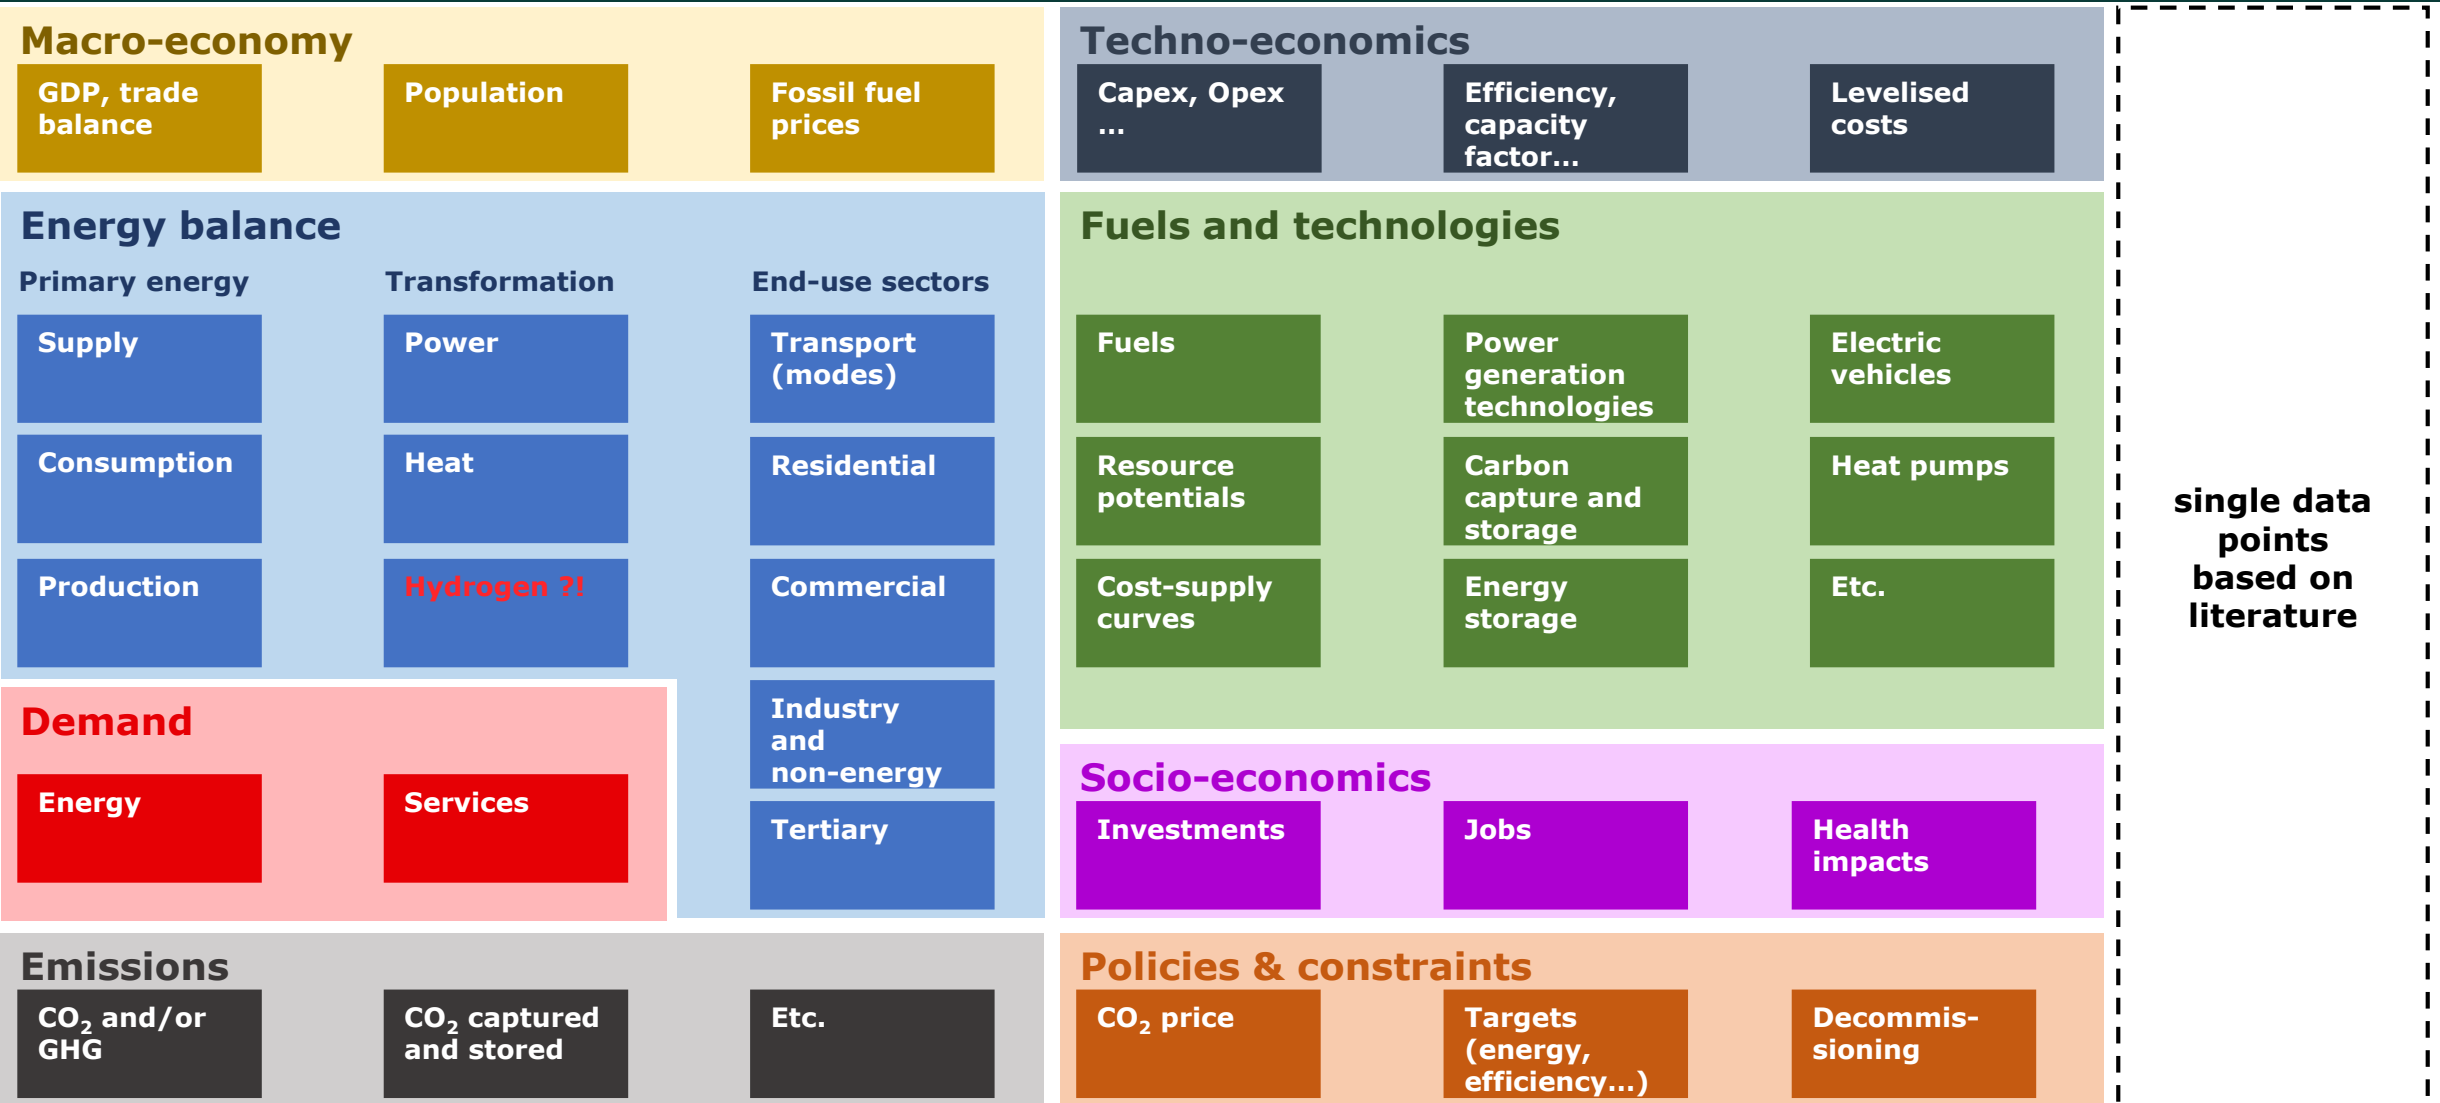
Macro-economy

GDP, trade balance

Population

Fossil fuel prices

Techno-economics

Capex, Opex …

Efficiency, capacity factor…

Levelised costs

Energy balance

Primary energy

Transformation

End-use sectors

Supply

Power

Transport (modes)

Consumption

Heat

Residential

Production

Hydrogen ?!

Commercial

Industry and non-energy

Tertiary

Fuels and technologies

Fuels

Power generation technologies

Electric vehicles

Resource potentials

Carbon capture and storage

Heat pumps

Cost-supply curves

Energy storage

Etc.

Demand

Energy

Services

Socio-economics

Investments

Jobs

Health impacts

Emissions

$CO_2$ and/or GHG

$CO_2$ captured and stored

Etc.

Policies & constraints

$CO_2$ price

Targets (energy, efficiency…)

Decommissioning

single data points based on literature